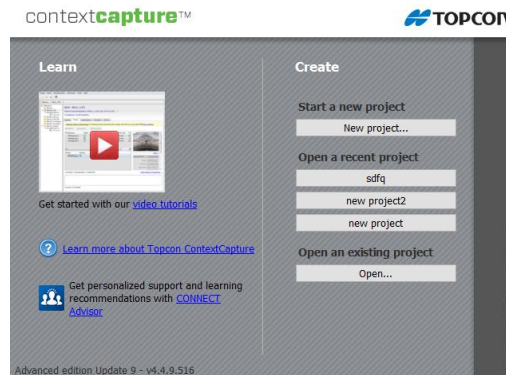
contextcapture™

TOPCON

Learn

Get started with our video tutorials

Learn more about Topcon ContextCapture

Get personalized support and learning recommendations with CONNECT Advisor

Create

Start a new project

New project...

Open a recent project

sdfq

new project2

new project

Open an existing project

Open...

Advanced edition Update 9 - v4.4.9.516